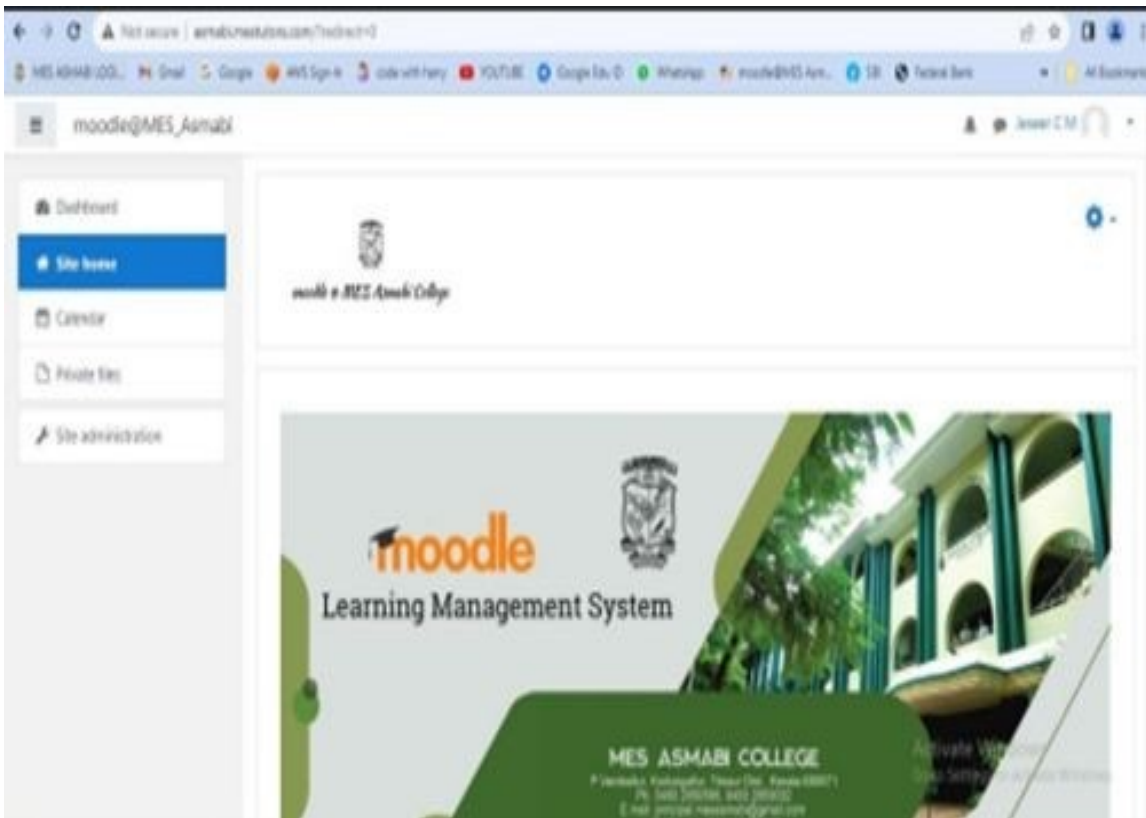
Not secure | asmabi.mesolutions.com/?redirect=0

MES ASMABI COL... Gmail Google AWS Sign-in code with harry YOUTUBE Google Edu ID WhatsApp moodle@MES Asm... SBI Federal Bank All Bookmarks

moodle@MES_Asmabi

Jaseer C M

Dashboard

Site home

Calendar

Private files

Site administration

moodle @ MES Asmabi College

moodle

Learning Management System

MES ASMABI COLLEGE

P Vemballur, Kodungallur, Thrissur Dist., Kerala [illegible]
Ph: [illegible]
E mail: principal.mesasmabi@gmail.com

Activate Windows
Go to Settings to activate Windows